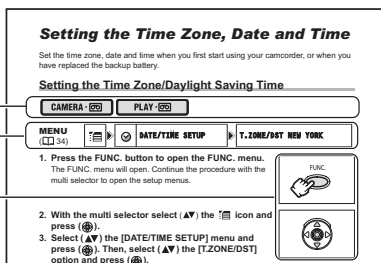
Setting the Time Zone, Date and Time

Set the time zone, date and time when you first start using your camcorder, or when you have replaced the backup battery.

Setting the Time Zone/Daylight Saving Time

CAMERA · 📼 PLAY · 📼

MENU
(📖 34)

DATE/TIME SETUP T.ZONE/DST NEW YORK

1. Press the FUNC. button to open the FUNC. menu.
The FUNC. menu will open. Continue the procedure with the multi selector to open the setup menus.

FUNC.

2. With the multi selector select (▲▼) the icon and press (●).
3. Select (▲▼) the [DATE/TIME SETUP] menu and press (●). Then, select (▲▼) the [T.ZONE/DST] option and press (●).